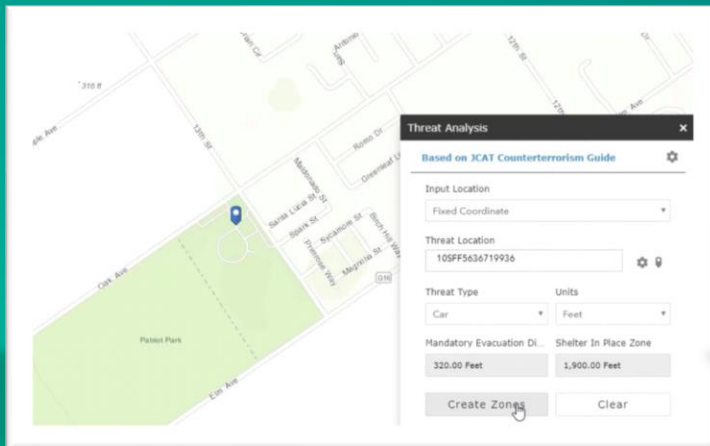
316 ft

Ave

13th St

Oak Ave

Patriot Park

Elm Ave

Santa Lucia St

Spark St

Sycamore St

Primrose Way

Magnolia St

Rovito Dr

Greenleaf

G16

Threat Analysis

Based on JCAT Counterterrorism Guide

Input Location

Fixed Coordinate

Threat Location

10SFF5636719936

Threat Type

Car

Units

Feet

Mandatory Evacuation Di...

320.00 Feet

Shelter In Place Zone

1,900.00 Feet

Create Zones

Clear